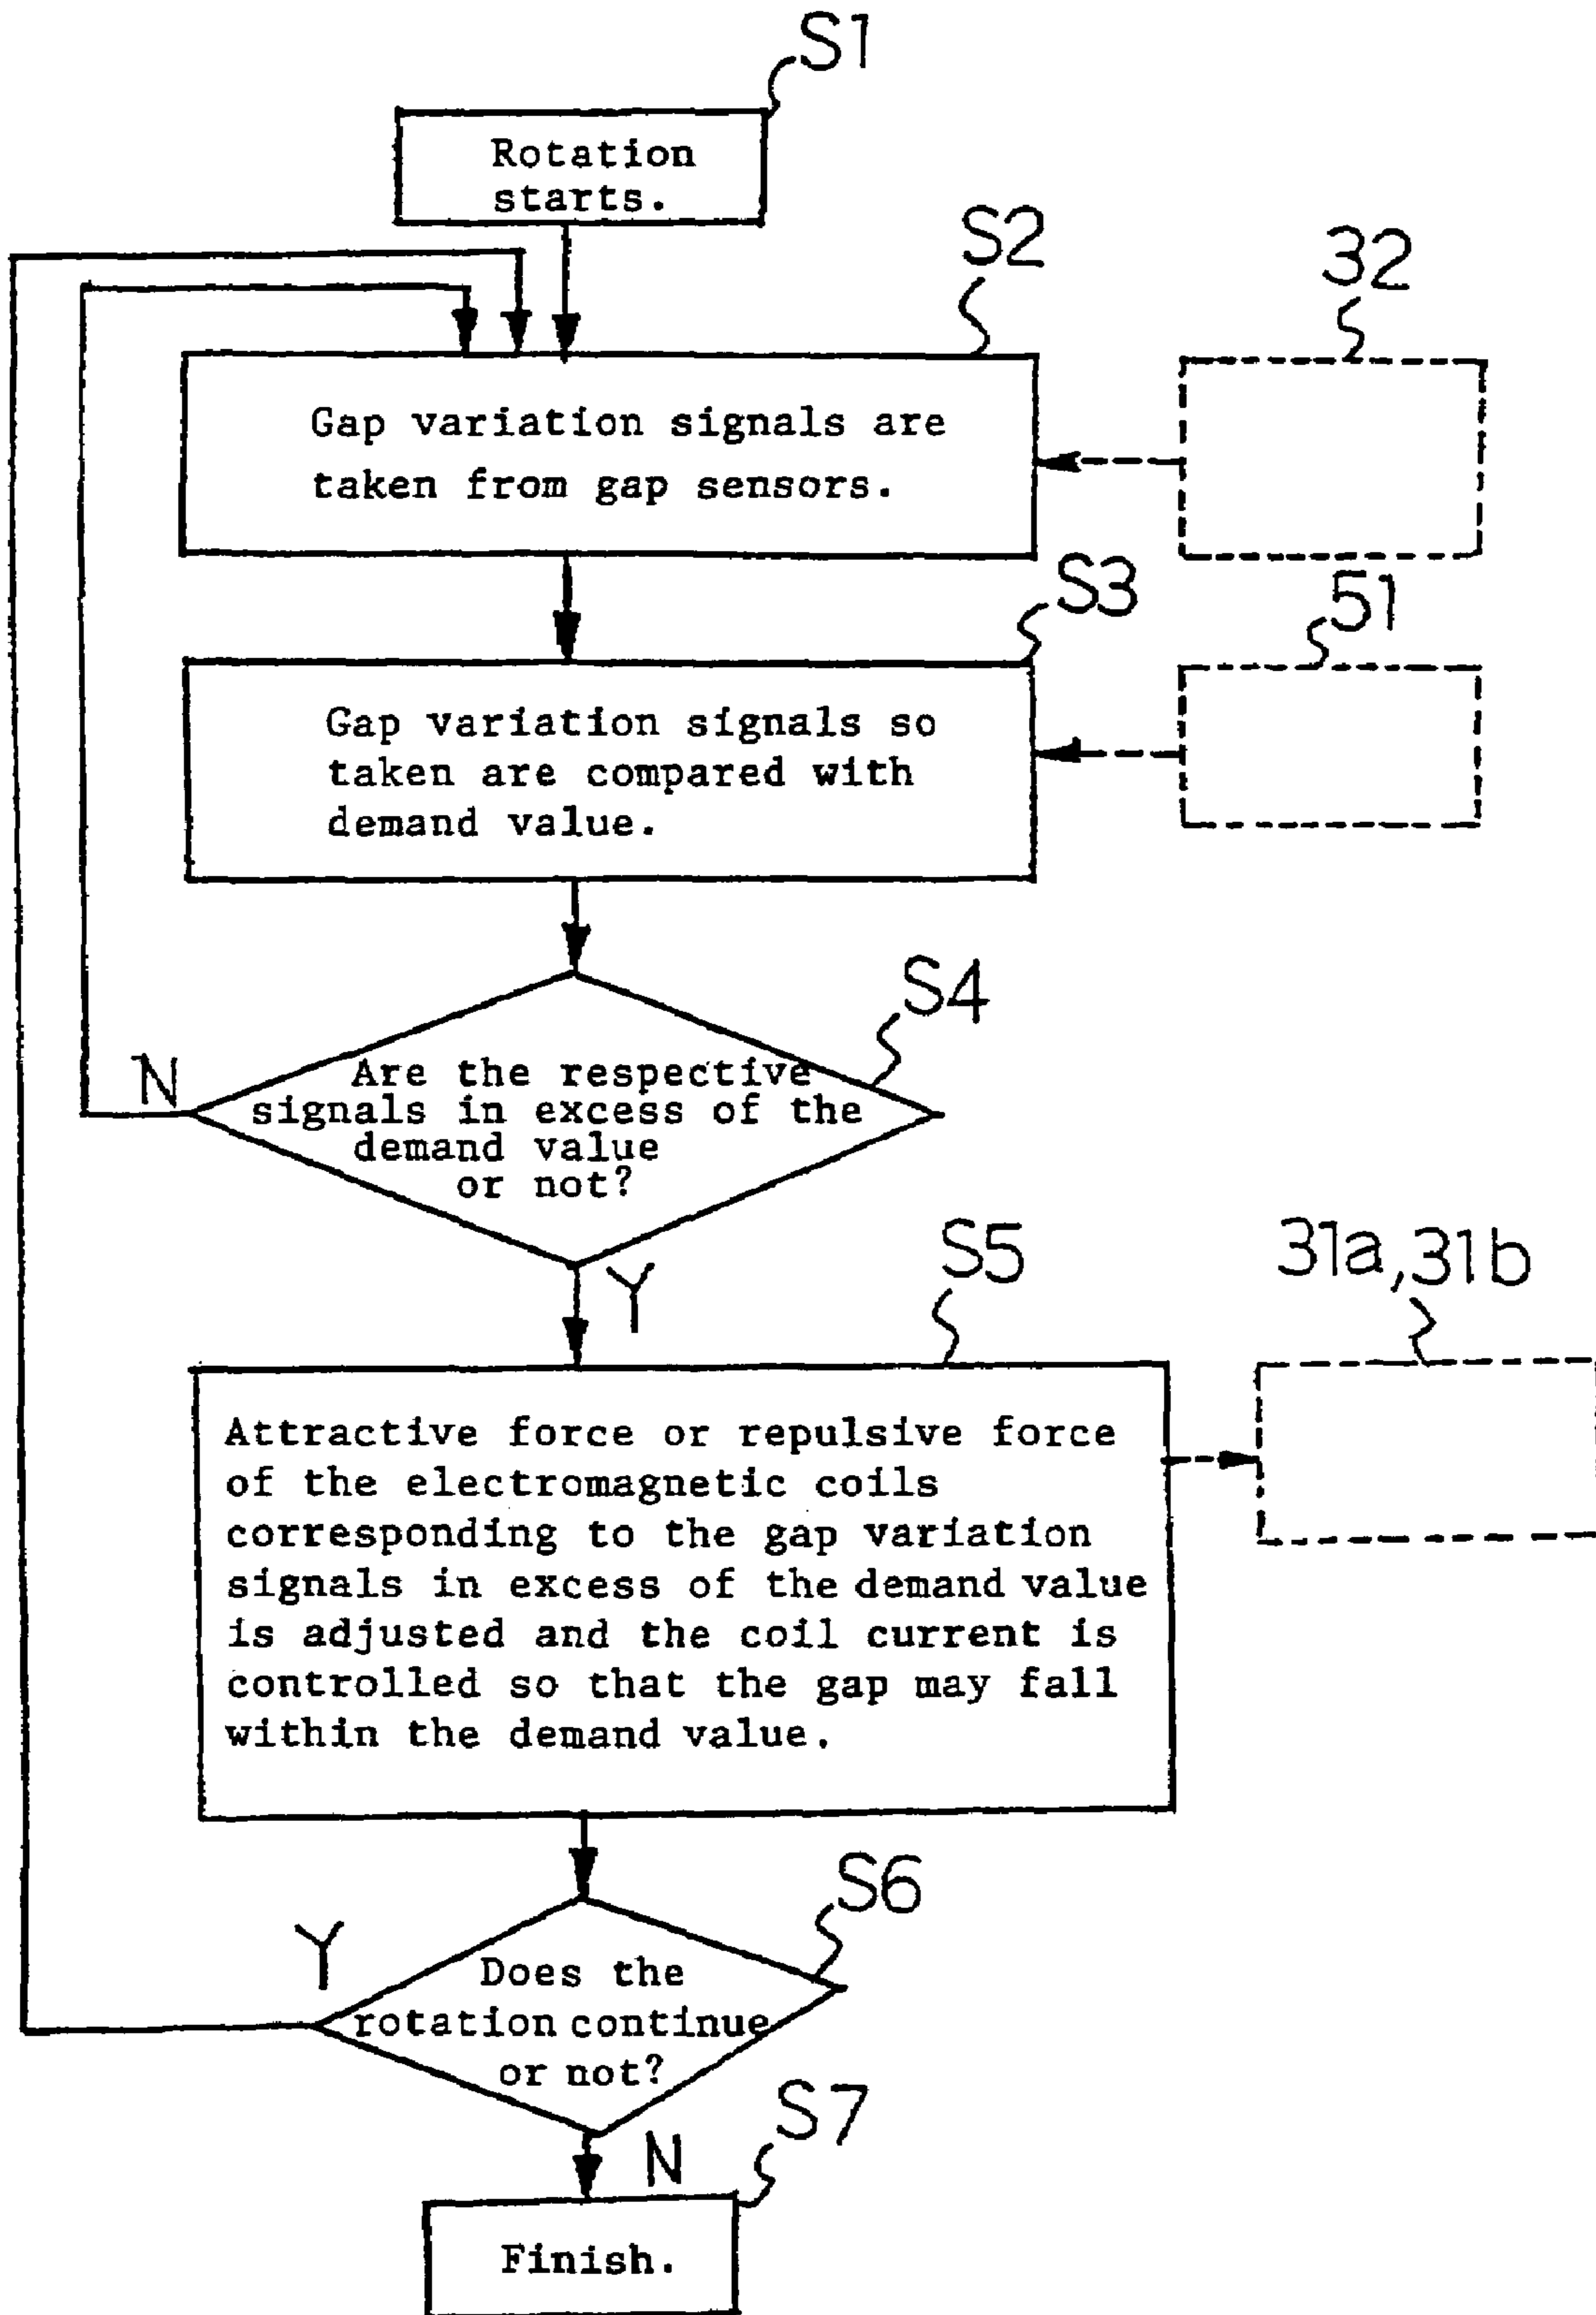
S1

Rotation starts.

S2

32

Gap variation signals are taken from gap sensors.

S3

51

Gap variation signals so taken are compared with demand value.

S4

N

Are the respective signals in excess of the demand value or not?

Y

S5

31a,31b

Attractive force or repulsive force of the electromagnetic coils corresponding to the gap variation signals in excess of the demand value is adjusted and the coil current is controlled so that the gap may fall within the demand value.

S6

Y

Does the rotation continue or not?

N

S7

Finish.